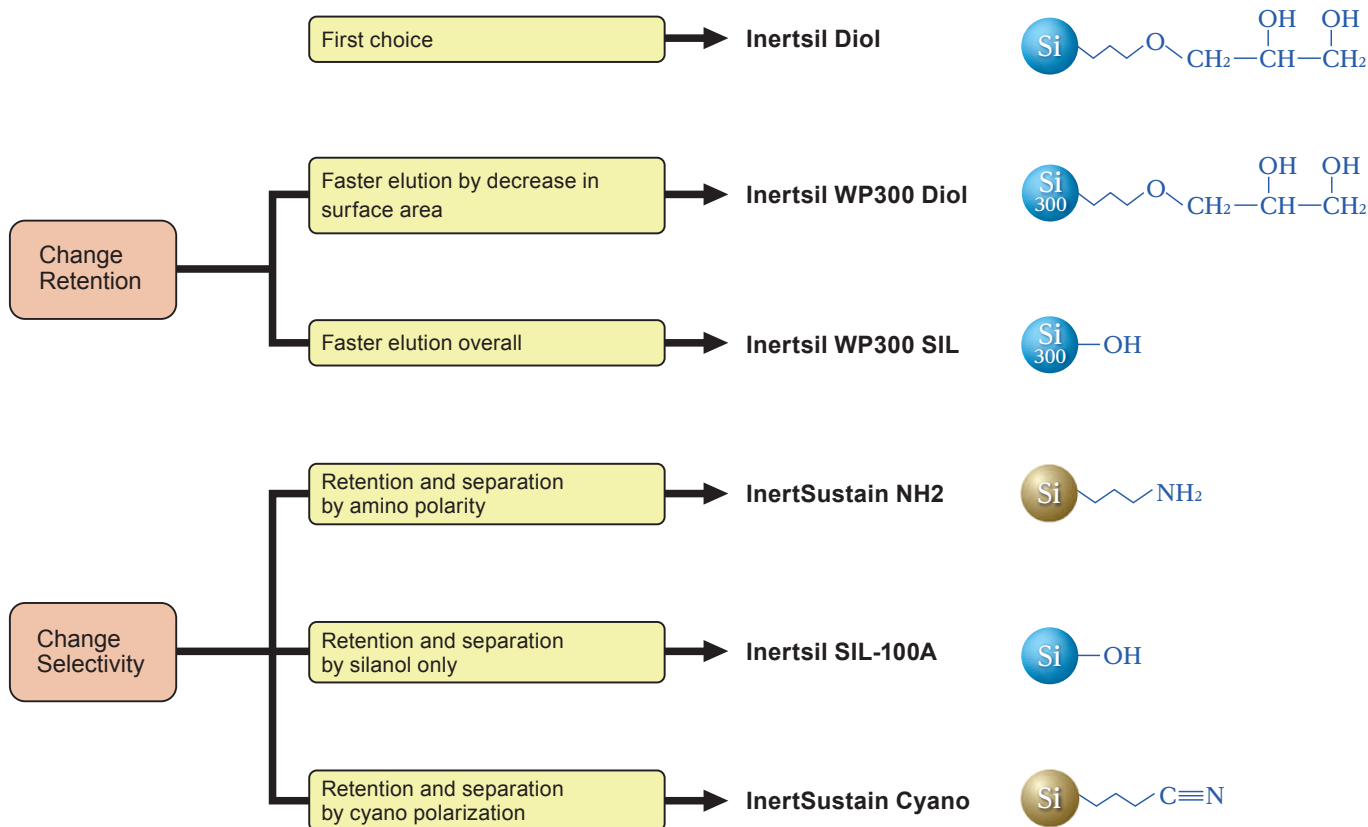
First choice

Inertsil Diol

Si O $CH_2$ — $CH$ — $CH_2$ OH OH

Change Retention

Faster elution by decrease in surface area

Inertsil WP300 Diol

Si 300 O $CH_2$ — $CH$ — $CH_2$ OH OH

Faster elution overall

Inertsil WP300 SIL

Si 300 —OH

Change Selectivity

Retention and separation by amino polarity

InertSustain NH2

Si $NH_2$

Retention and separation by silanol only

Inertsil SIL-100A

Si —OH

Retention and separation by cyano polarization

InertSustain Cyano

Si C≡N